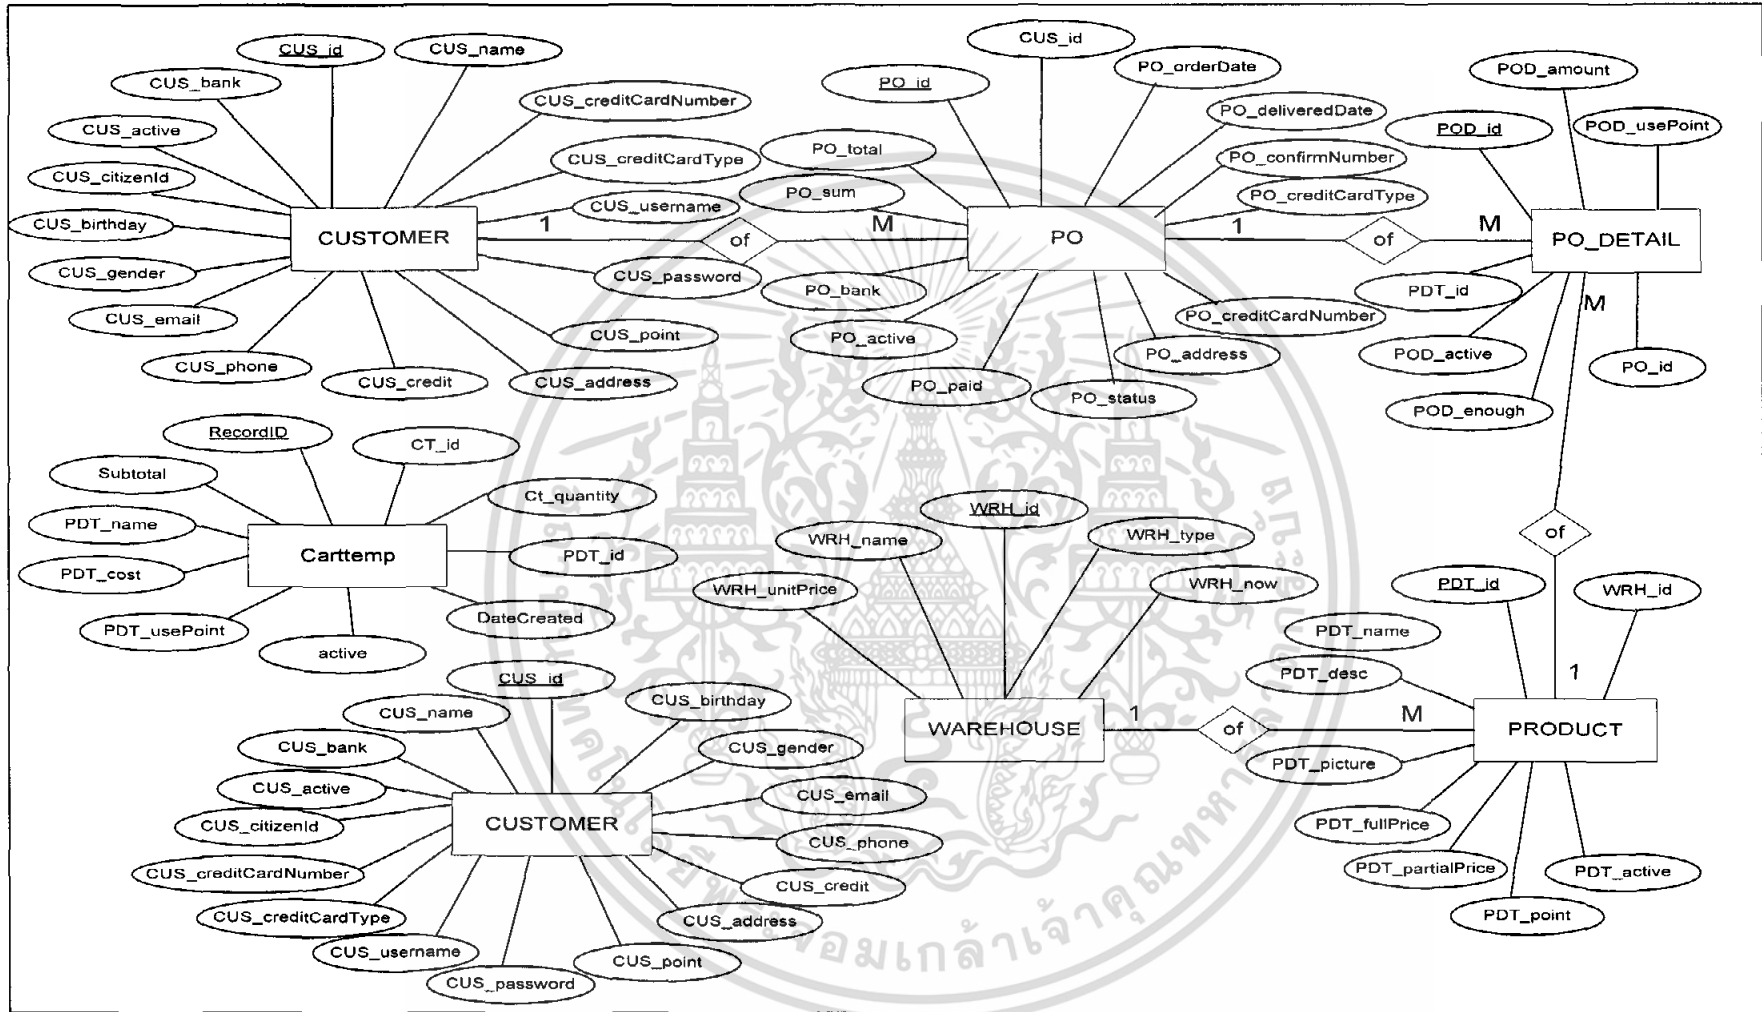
CUS_id
CUS_name
CUS_bank
CUS_creditCardNumber
CUS_active
CUS_creditCardType
CUS_citizenId
CUS_username
CUS_birthday
CUSTOMER
1
of
M
CUS_gender
CUS_password
CUS_email
CUS_point
CUS_phone
CUS_credit
CUS_address

CUS_id
PO_id
PO_orderDate
PO_deliveredDate
PO_total
PO_confirmNumber
PO_sum
PO_creditCardType
PO
1
of
M
PO_bank
PO_creditCardNumber
PO_active
PO_address
PO_paid
PO_status

POD_amount
POD_id
POD_usePoint
PO_DETAIL
PDT_id
M
POD_active
PO_id
POD_enough
of

RecordID
CT_id
Subtotal
Ct_quantity
PDT_name
Carttemp
PDT_id
PDT_cost
DateCreated
PDT_usePoint
active

WRH_id
WRH_name
WRH_type
WRH_now
WRH_unitPrice
WAREHOUSE
1
of
M

PDT_id
WRH_id
PDT_name
1
PDT_desc
PRODUCT
PDT_picture
PDT_fullPrice
PDT_partialPrice
PDT_active
PDT_point

CUS_id
CUS_birthday
CUS_name
CUS_bank
CUS_gender
CUS_active
CUS_email
CUS_citizenId
CUSTOMER
CUS_phone
CUS_creditCardNumber
CUS_credit
CUS_creditCardType
CUS_address
CUS_username
CUS_point
CUS_password